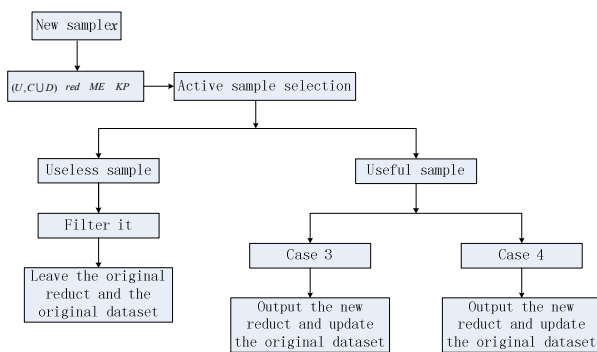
New sample $x$

$(U, C \cup D)$ $red$ $ME$ $KP$

Active sample selection

Useless sample

Useful sample

Filter it

Case 3

Case 4

Leave the original reduct and the original dataset

Output the new reduct and update the original dataset

Output the new reduct and update the original dataset